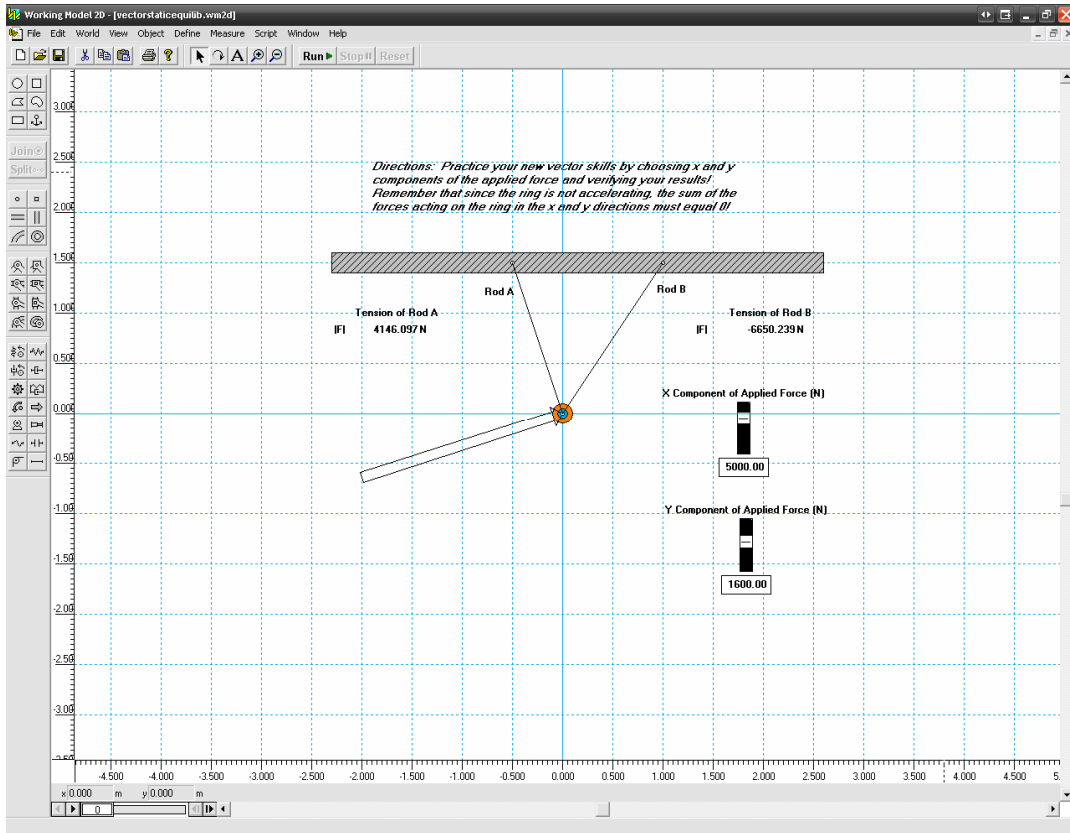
Working Model 2D - [vectorstaticequilib.wm2d]

File Edit World View Object Define Measure Script Window Help

Run Stop Reset

Join
Split

3.000
2.500
2.000
1.500
1.000
0.500
0.000
-0.500
-1.000
-1.500
-2.000
-2.500
-3.000

Directions: Practice your new vector skills by choosing x and y components of the applied force and verifying your results! Remember that since the ring is not accelerating, the sum of the forces acting on the ring in the x and y directions must equal 0!

Rod A

Rod B

Tension of Rod A
|F| 4146.097 N

Tension of Rod B
|F| -6650.239 N

X Component of Applied Force (N)
5000.00

Y Component of Applied Force (N)
1600.00

-4.500 -4.000 -3.500 -3.000 -2.500 -2.000 -1.500 -1.000 -0.500 0.000 0.500 1.000 1.500 2.000 2.500 3.000 3.500 4.000 4.500 5.

x 0.000 m y 0.000 m

0